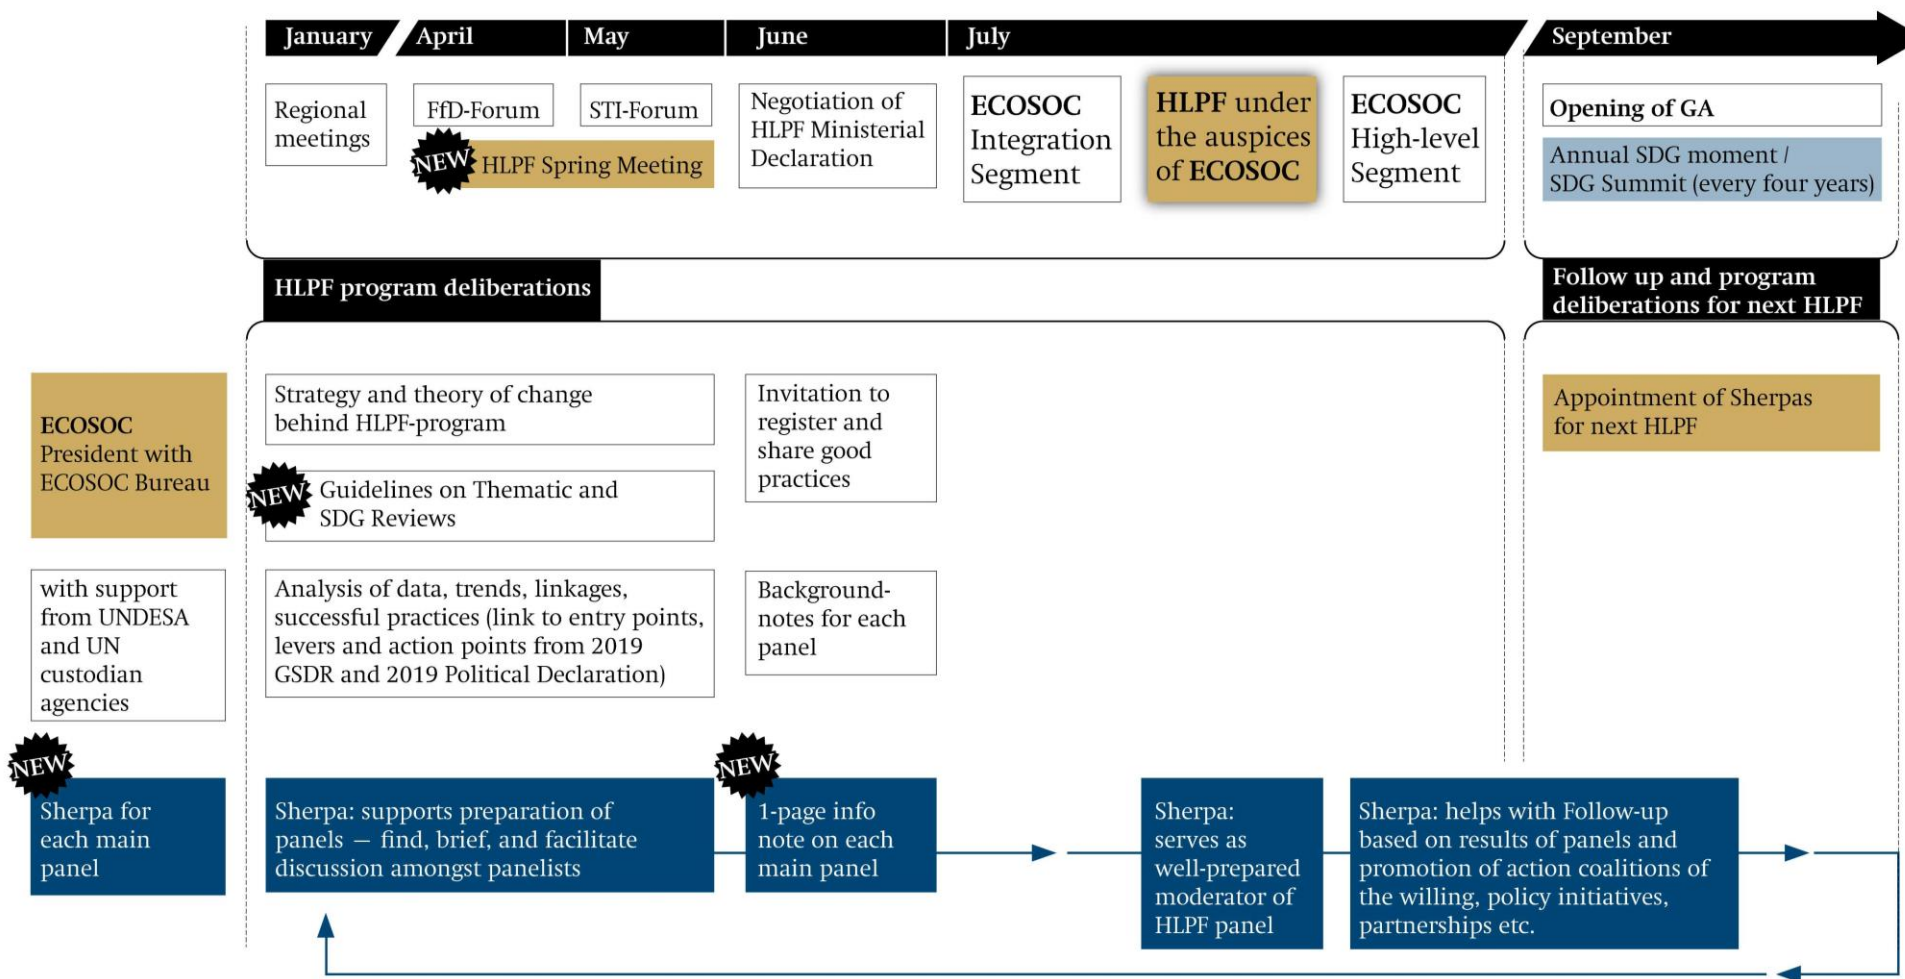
January April May June July September

Regional meetings

FfD-Forum

STI-Forum

NEW HLPF Spring Meeting

Negotiation of HLPF Ministerial Declaration

ECOSOC Integration Segment

HLPF under the auspices of ECOSOC

ECOSOC High-level Segment

Opening of GA

Annual SDG moment / SDG Summit (every four years)

HLPF program deliberations

Follow up and program deliberations for next HLPF

ECOSOC President with ECOSOC Bureau

with support from UNDESA and UN custodian agencies

Strategy and theory of change behind HLPF-program

NEW Guidelines on Thematic and SDG Reviews

Analysis of data, trends, linkages, successful practices (link to entry points, levers and action points from 2019 GSDR and 2019 Political Declaration)

Invitation to register and share good practices

Background-notes for each panel

Appointment of Sherpas for next HLPF

NEW Sherpa for each main panel

Sherpa: supports preparation of panels – find, brief, and facilitate discussion amongst panelists

NEW 1-page info note on each main panel

Sherpa: serves as well-prepared moderator of HLPF panel

Sherpa: helps with Follow-up based on results of panels and promotion of action coalitions of the willing, policy initiatives, partnerships etc.